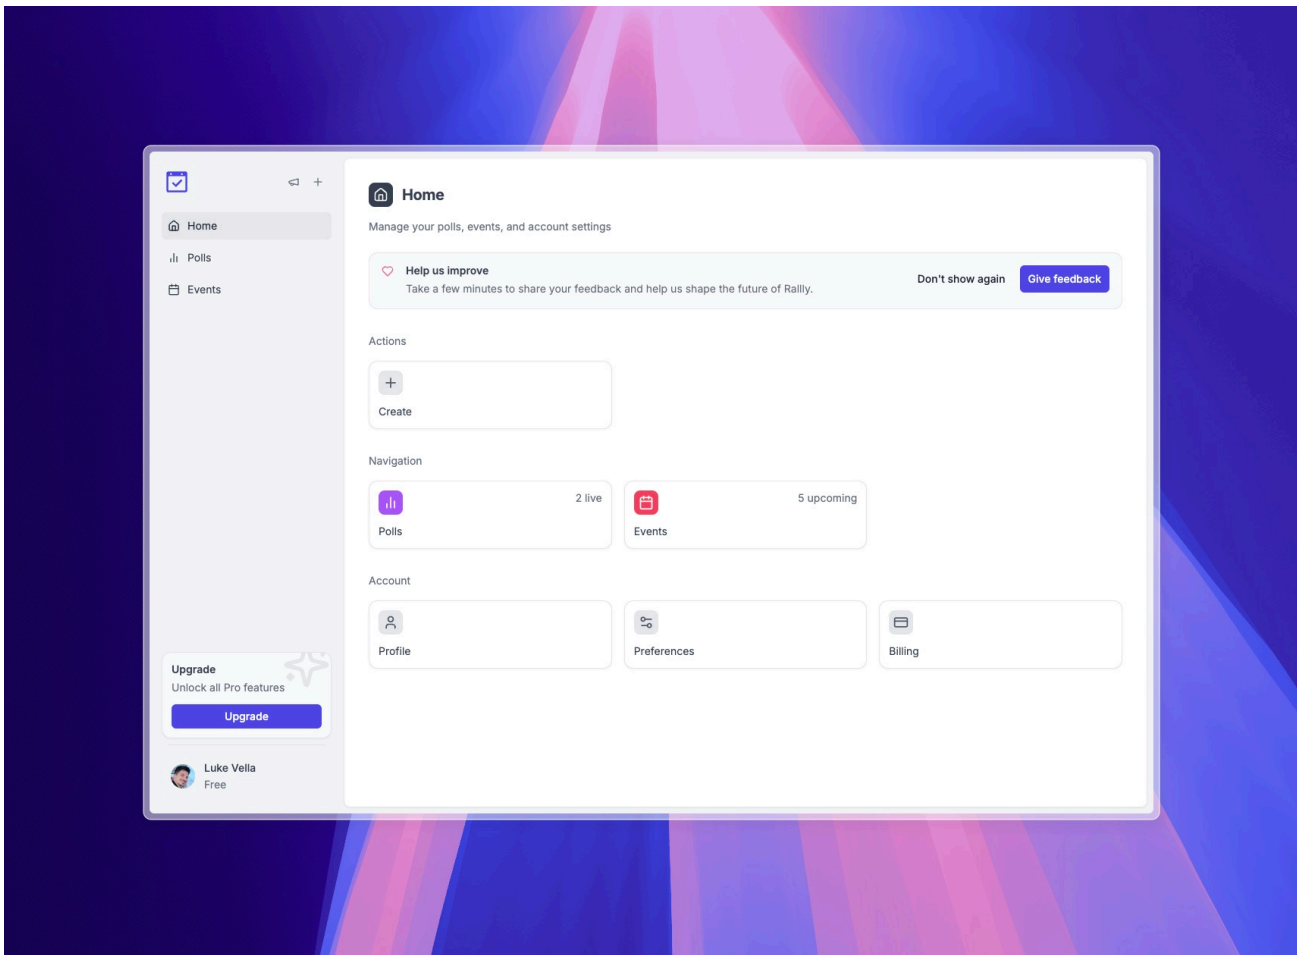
Home

Polls

Events

Upgrade
Unlock all Pro features

Upgrade

Luke Vella
Free

Home

Manage your polls, events, and account settings

Help us improve
Take a few minutes to share your feedback and help us shape the future of Rallly.

Don't show again

Give feedback

Actions

Create

Navigation

2 live
Polls

5 upcoming
Events

Account

Profile

Preferences

Billing